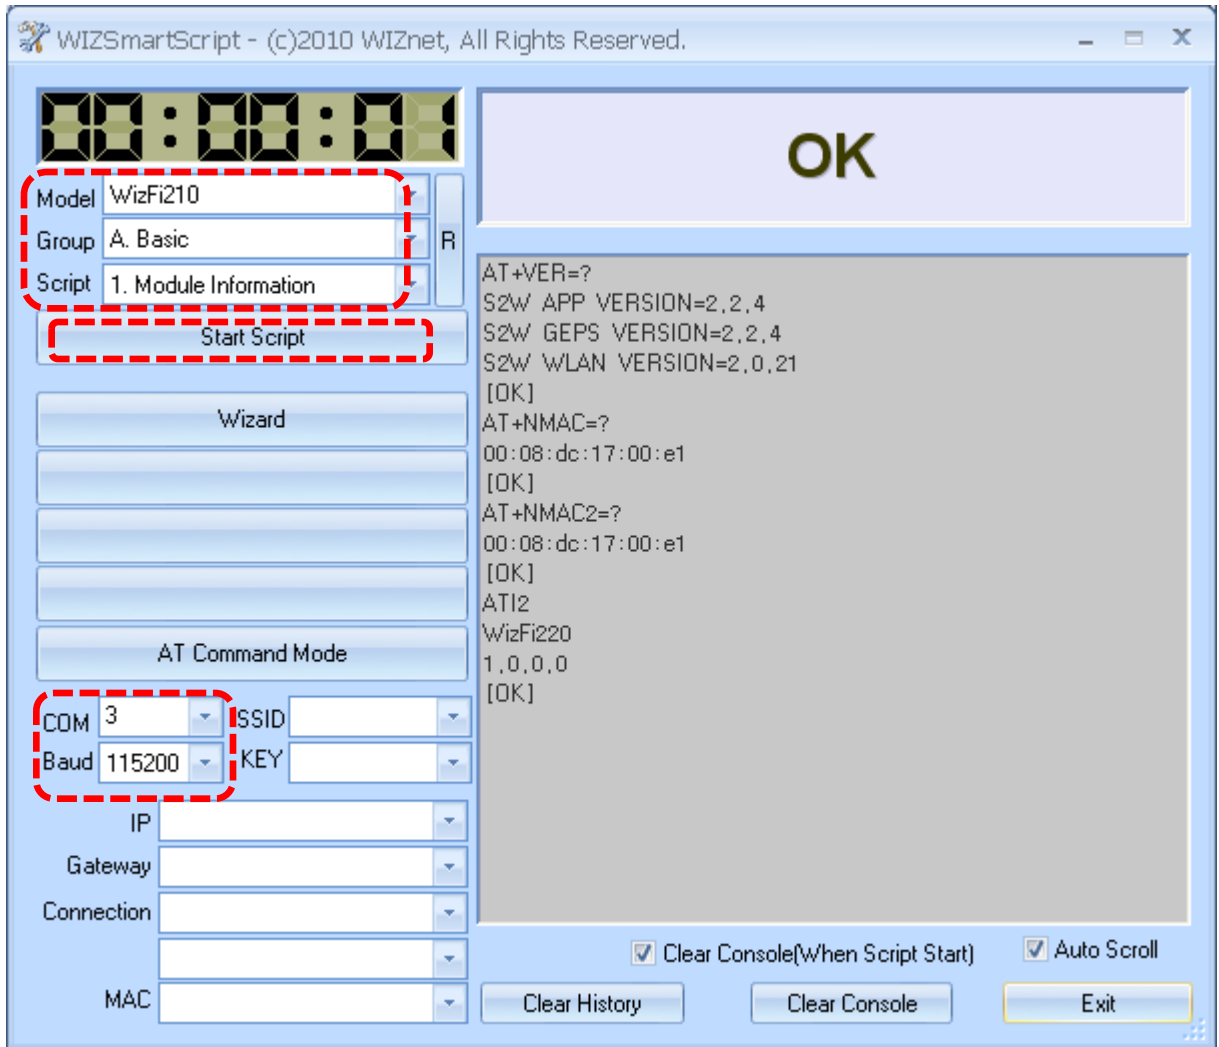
WIZSmartScript - (c)2010 WIZnet, All Rights Reserved.

00:00:01

OK

Model WizFi210
Group A. Basic
Script 1. Module Information
R

Start Script

Wizard

AT Command Mode

COM 3
Baud 115200
SSID
KEY
IP
Gateway
Connection
MAC

AT+VER=?
S2W APP VERSION=2,2,4
S2W GEPS VERSION=2,2,4
S2W WLAN VERSION=2,0,21
[OK]
AT+NMAC=?
00:08:dc:17:00:e1
[OK]
AT+NMAC2=?
00:08:dc:17:00:e1
[OK]
ATI2
WizFi220
1,0,0,0
[OK]

Clear Console(When Script Start)
Auto Scroll

Clear History
Clear Console
Exit